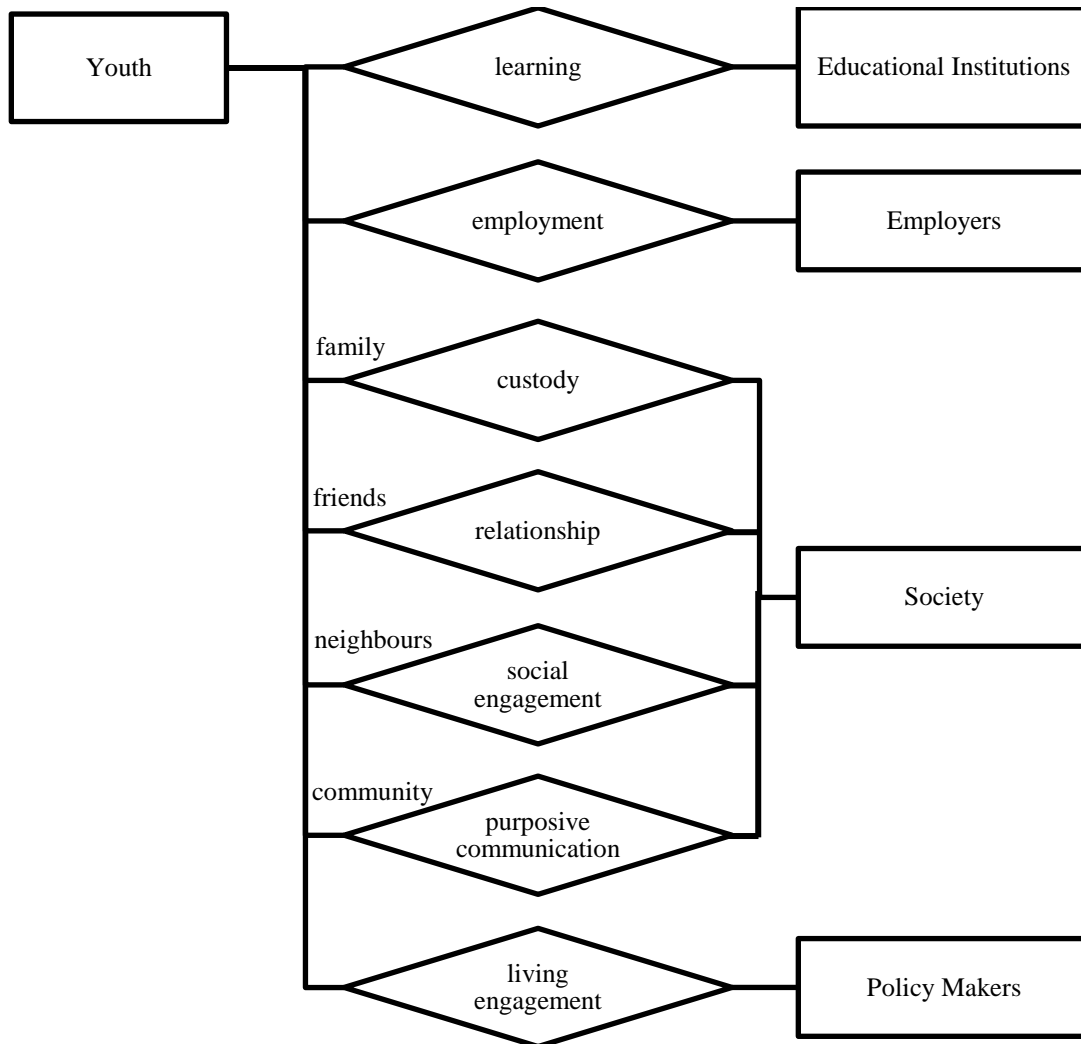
Youth

learning

Educational Institutions

employment

Employers

family

custody

friends

relationship

Society

neighbours

social engagement

community

purposive communication

living engagement

Policy Makers